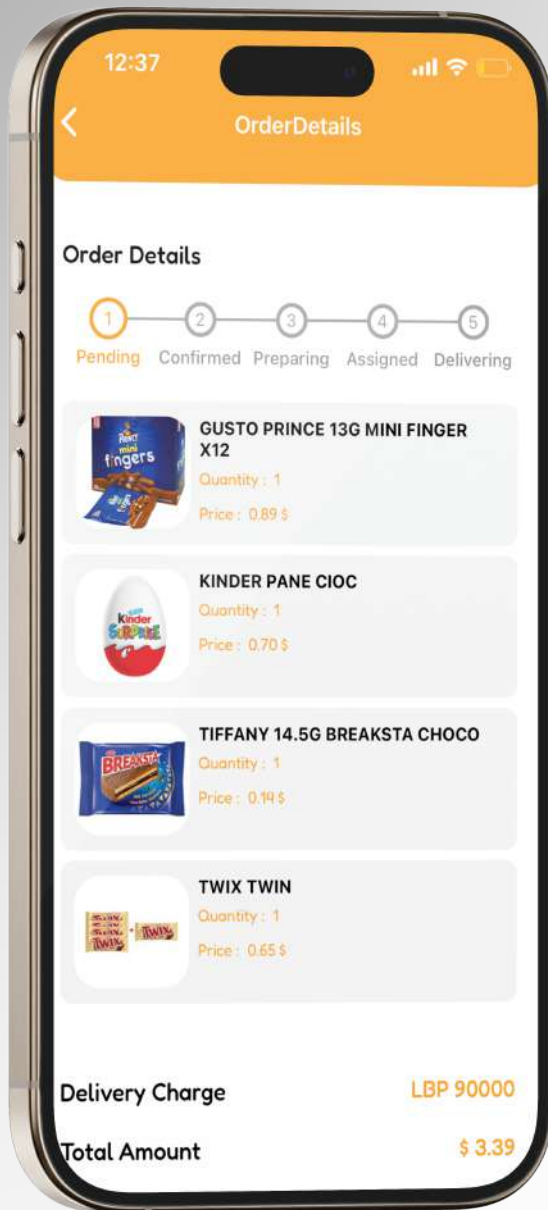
12:37

OrderDetails

Order Details

1 Pending 2 Confirmed 3 Preparing 4 Assigned 5 Delivering

Prince mini fingers

GUSTO PRINCE 13G MINI FINGER X12

Quantity : 1

Price : 0.89 $

Kinder Surprise

KINDER PANE CIOC

Quantity : 1

Price : 0.70 $

BREAKSTA

TIFFANY 14.5G BREAKSTA CHOCO

Quantity : 1

Price : 0.14 $

TWIX TWIX TWIX

TWIX TWIN

Quantity : 1

Price : 0.65 $

Delivery Charge LBP 90000

Total Amount $ 3.39